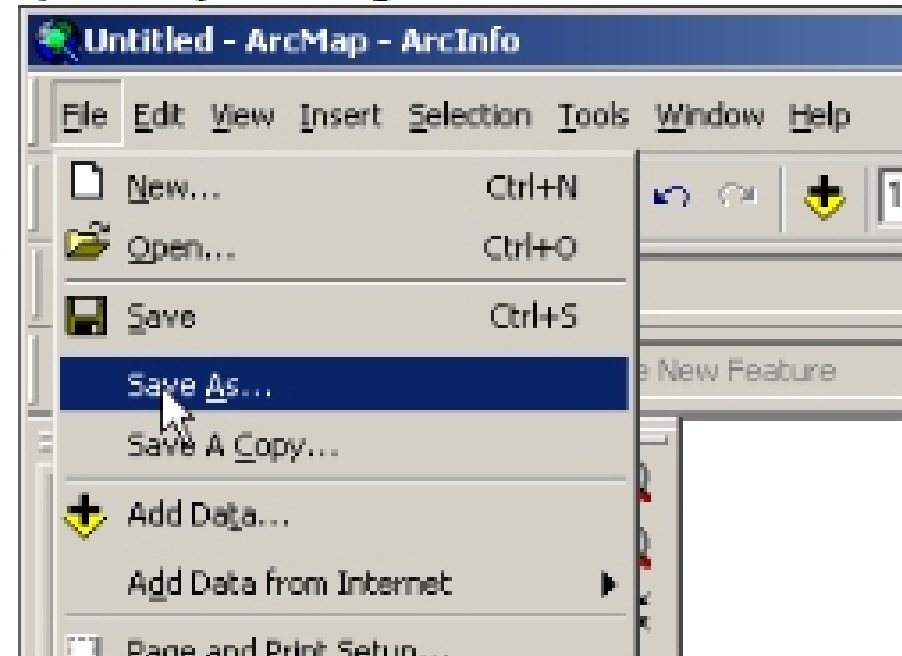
Untitled - ArcMap - ArcInfo

File Edit View Insert Selection Tools Window Help

New... Ctrl+N

Open... Ctrl+O

Save Ctrl+S

Save As...

Save A Copy...

Add Data...

Add Data from Internet

Page and Print Setup...

e New Feature